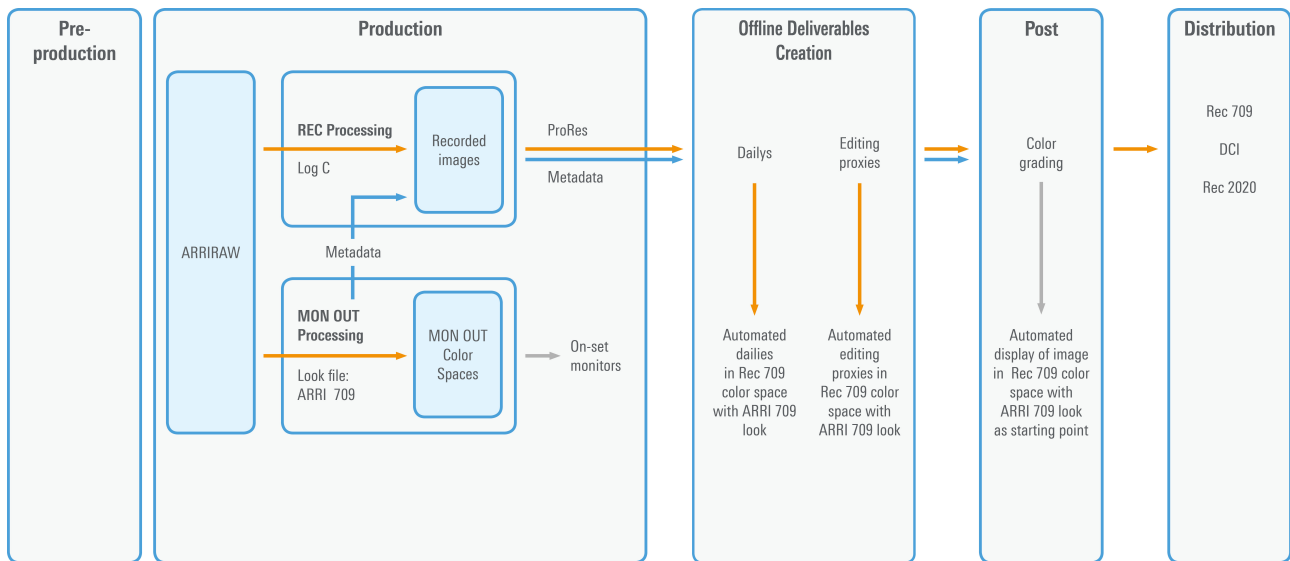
Pre-production

Production

ARRIRAW

REC Processing

Log C

Recorded images

ProRes

Metadata

Metadata

MON OUT Processing

Look file: ARRI 709

MON OUT Color Spaces

On-set monitors

Offline Deliverables Creation

Dailys

Editing proxies

Automated dailies in Rec 709 color space with ARRI 709 look

Automated editing proxies in Rec 709 color space with ARRI 709 look

Post

Color grading

Automated display of image in Rec 709 color space with ARRI 709 look as starting point

Distribution

Rec 709

DCI

Rec 2020